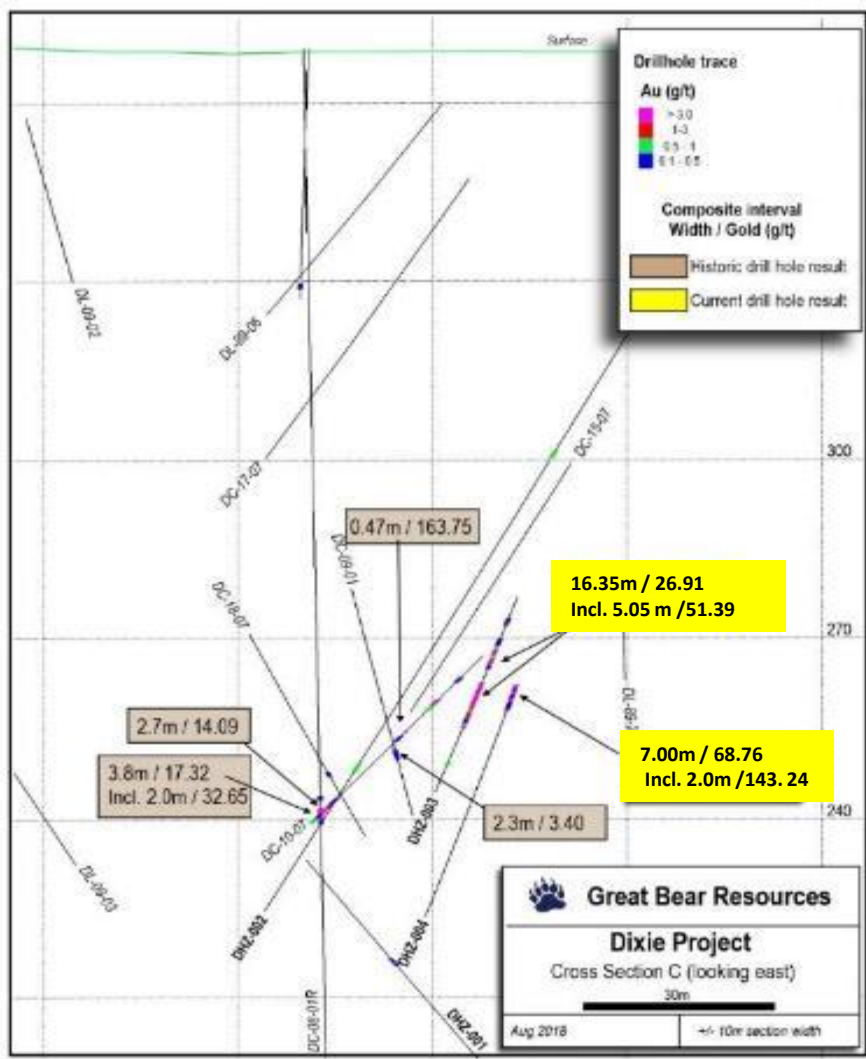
Surface

Drillhole trace
Au (g/t)
> 3.0
1-3
0.5 - 1
0.1 - 0.5

Composite interval
Width / Gold (g/t)
Historic drill hole result
Current drill hole result

DL-09-02
DL-09-06
DC-17-07
DC-10-07
300
DC-09-01
0.47m / 163.75
DC-18-07
16.35m / 26.91
Incl. 5.05 m /51.39
270
DL-09-
2.7m / 14.09
3.8m / 17.32
Incl. 2.0m / 32.65
7.00m / 68.76
Incl. 2.0m /143. 24
240
DC-10-07
DHZ-003
2.3m / 3.40
DL-09-03
DHZ-002
DHZ-004
DC-08-01R
DHZ-001

Great Bear Resources
Dixie Project
Cross Section C (looking east)
30m
Aug 2018
+/- 10m section width